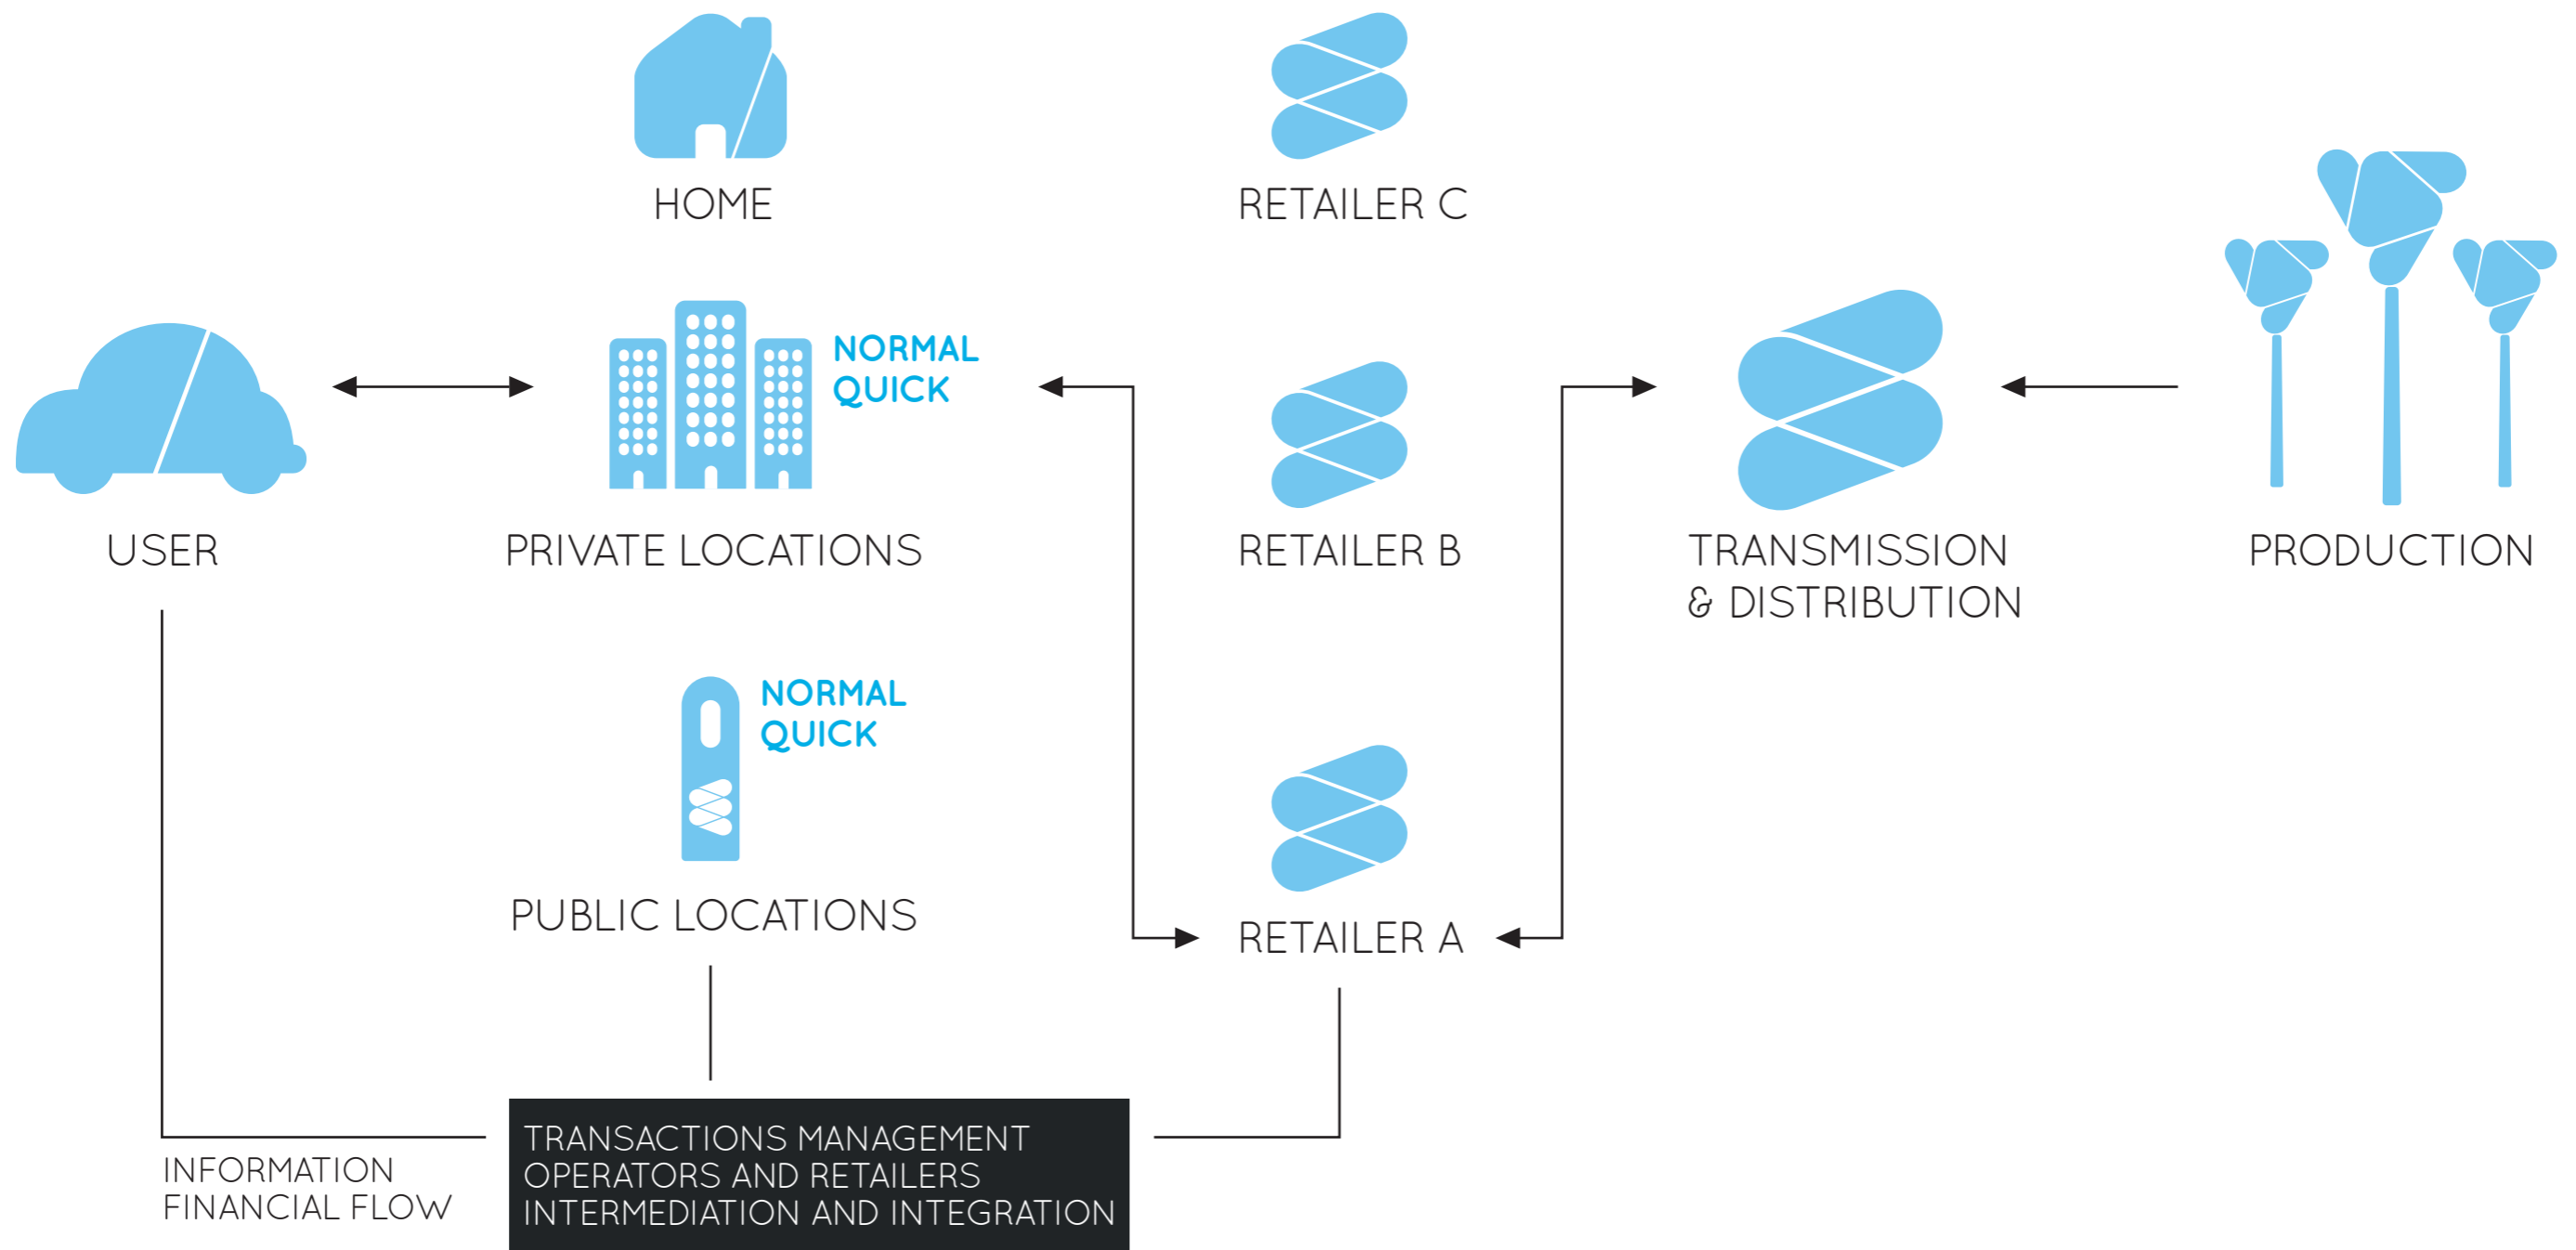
HOME

RETAILER C

USER

PRIVATE LOCATIONS

NORMAL
QUICK

RETAILER B

TRANSMISSION
& DISTRIBUTION

PRODUCTION

NORMAL
QUICK

PUBLIC LOCATIONS

RETAILER A

INFORMATION
FINANCIAL FLOW

TRANSACTIONS MANAGEMENT
OPERATORS AND RETAILERS
INTERMEDIATION AND INTEGRATION